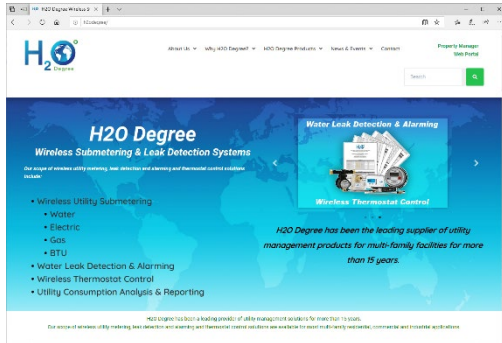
H2O Degree Wireless S ×  +

h2odegree/

H2O Degree

About Us ▾ Why H2O Degree? ▾ H2O Degree Products ▾ News & Events ▾ Contact

Property Manager Web Portal

Search

H2O Degree

Wireless Submetering & Leak Detection Systems

Our scope of wireless utility metering, leak detection and alarming and thermostat control solutions include:

• Wireless Utility Submetering
• Water
• Electric
• Gas
• BTU
• Water Leak Detection & Alarming
• Wireless Thermostat Control
• Utility Consumption Analysis & Reporting

Water Leak Detection & Alarming

Wireless Thermostat Control

H2O Degree has been the leading supplier of utility management products for multi-family facilities for more than 15 years.

H2O Degree has been a leading provider of utility management solutions for more than 15 years.

Our scope of wireless utility metering, leak detection and alarming and thermostat control solutions are available for most multi-family residential, commercial and industrial applications.